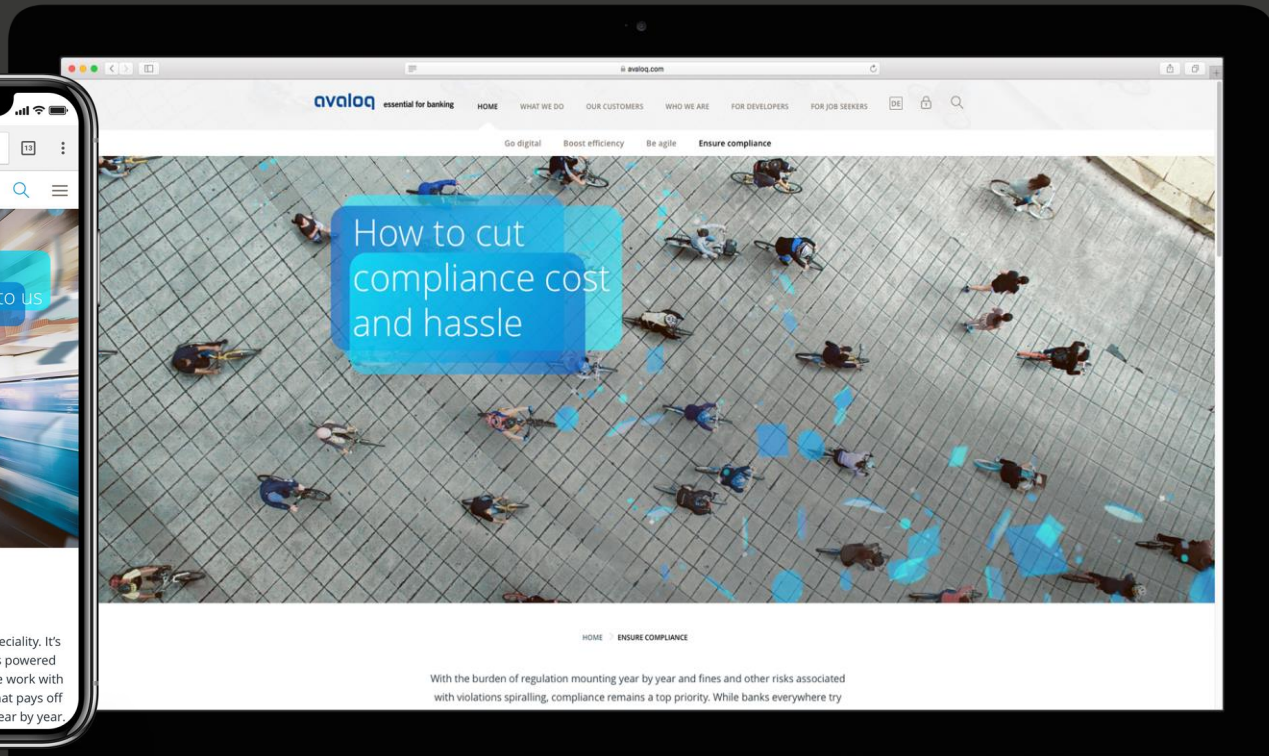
13

to us

eciality. It's
s powered
e work with
at pays off
ear by year.

avaloq.com

avaloq essential for banking HOME WHAT WE DO OUR CUSTOMERS WHO WE ARE FOR DEVELOPERS FOR JOB SEEKERS DE

Go digital Boost efficiency Be agile Ensure compliance

How to cut compliance cost and hassle

HOME > ENSURE COMPLIANCE

With the burden of regulation mounting year by year and fines and other risks associated with violations spiralling, compliance remains a top priority. While banks everywhere try